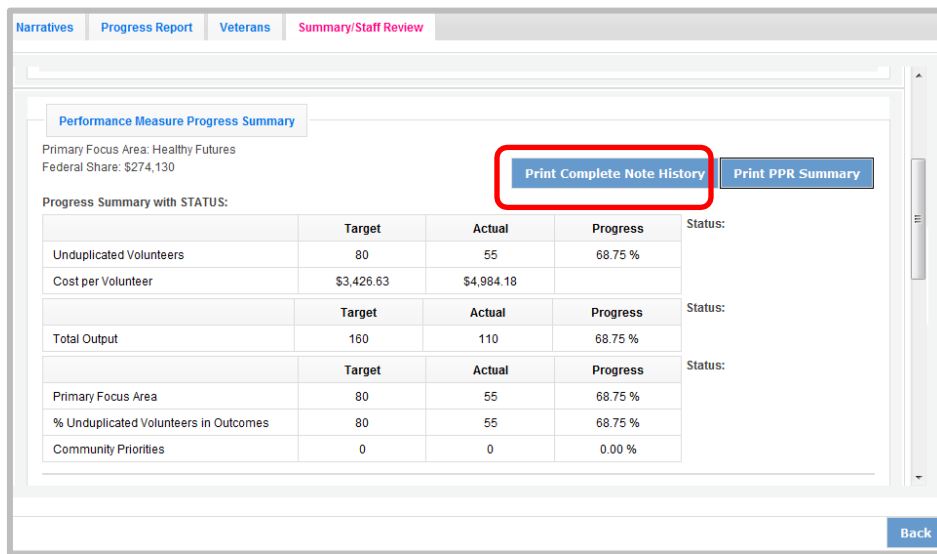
Narratives | Progress Report | Veterans | Summary/Staff Review

Performance Measure Progress Summary

Primary Focus Area: Healthy Futures
Federal Share: $274,130

Print Complete Note History | Print PPR Summary

Progress Summary with STATUS:

| | Target | Actual | Progress |
|---|---|---|---|
| Unduplicated Volunteers | 80 | 55 | 68.75 % |
| Cost per Volunteer | $3,426.63 | $4,984.18 | |

Status:

| | Target | Actual | Progress |
|---|---|---|---|
| Total Output | 160 | 110 | 68.75 % |

Status:

| | Target | Actual | Progress |
|---|---|---|---|
| Primary Focus Area | 80 | 55 | 68.75 % |
| % Unduplicated Volunteers in Outcomes | 80 | 55 | 68.75 % |
| Community Priorities | 0 | 0 | 0.00 % |

Status:

Back